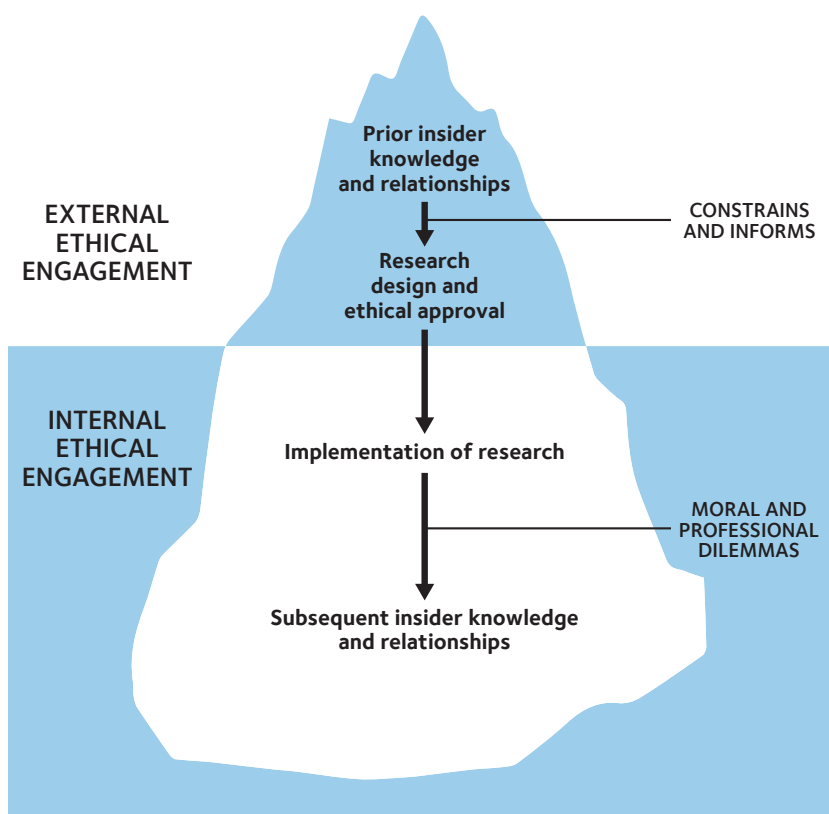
Prior insider knowledge and relationships

EXTERNAL ETHICAL ENGAGEMENT

CONSTRAINS AND INFORMS

Research design and ethical approval

INTERNAL ETHICAL ENGAGEMENT

Implementation of research

MORAL AND PROFESSIONAL DILEMMAS

Subsequent insider knowledge and relationships